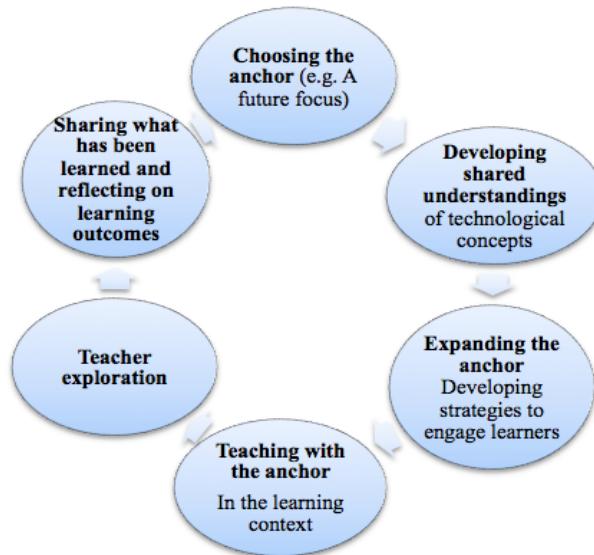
Choosing the anchor (e.g. A future focus)

Developing shared understandings of technological concepts

Expanding the anchor Developing strategies to engage learners

Teaching with the anchor In the learning context

Teacher exploration

Sharing what has been learned and reflecting on learning outcomes